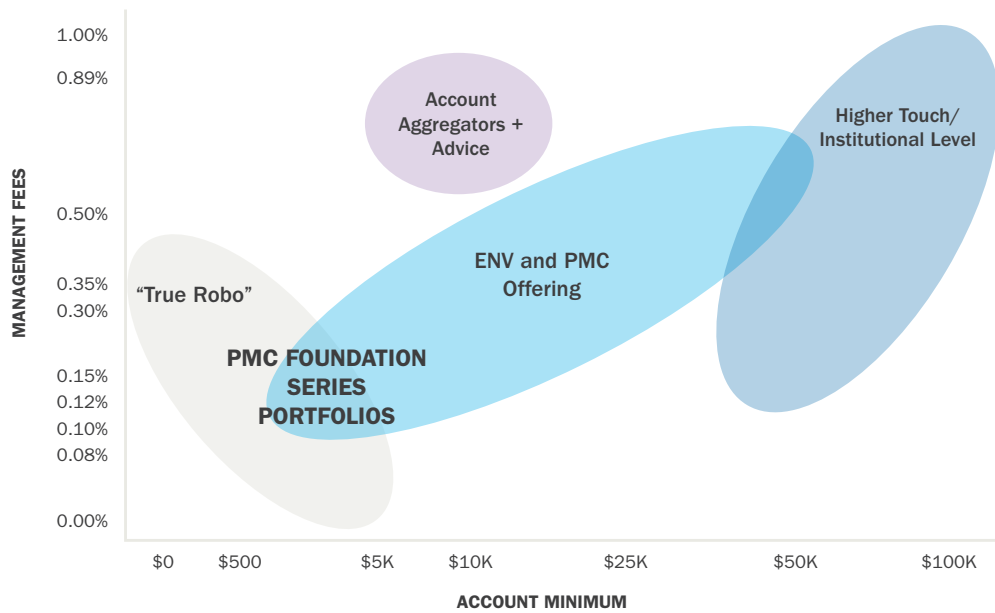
MANAGEMENT FEES

1.00%
0.89%
0.50%
0.35%
0.30%
0.15%
0.12%
0.10%
0.08%
0.00%

Account Aggregators + Advice

Higher Touch/ Institutional Level

ENV and PMC Offering

"True Robo"

PMC FOUNDATION SERIES PORTFOLIOS

$0
$500
$5K
$10K
$25K
$50K
$100K

ACCOUNT MINIMUM